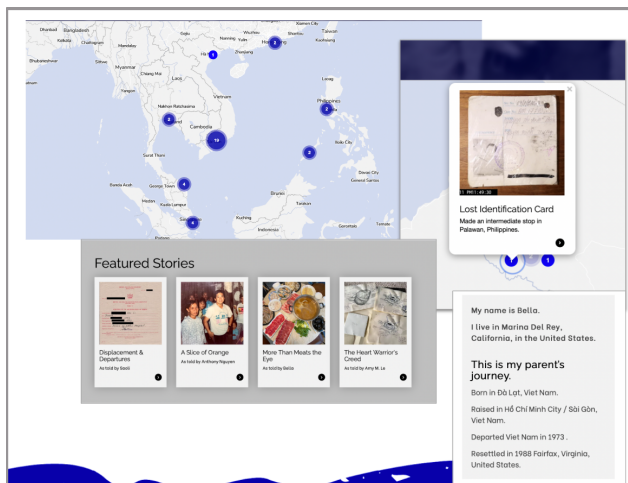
Dhanbad Bangladesh Kolkata Chittagong Bhubaneswar Myanmar Yangon Chiang Mai Laos Hanoi Zhanjiang Hong Kong Taipei Xiamen Fuzhou Wenzhou Luzon Philippines Nakhon Ratchasima Bangkok Cambodia Vietnam Surat Thani Iloilo City Davao City General Santos Banda Aceh George Town Kuala Lumpur Singapore Kuching Brunei Balikpapan Palembang Manado Makassar

1
2
2
2
14
2
4
4

Featured Stories

Displacement & Departures
As told by Gooli

A Slice of Orange
As told by Anthony Nguyen

More Than Meats the Eye
As told by Bella

The Heart Warrior's Creed
As told by Amy M. Le

×
Lost Identification Card
Made an intermediate stop in Palawan, Philippines.

1

My name is Bella.

I live in Marina Del Rey, California, in the United States.

This is my parent's journey.

Born in Đà Lạt, Viet Nam.

Raised in Hồ Chí Minh City / Sài Gòn, Viet Nam.

Departed Viet Nam in 1973 .

Resettled in 1988 Fairfax, Virginia, United States.